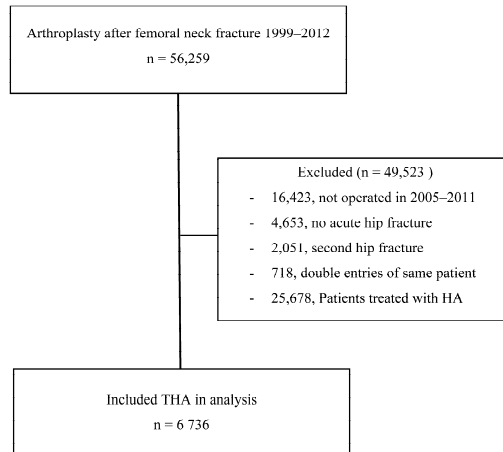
Arthroplasty after femoral neck fracture 1999–2012
n = 56,259

Excluded (n = 49,523 )
- 16,423, not operated in 2005–2011
- 4,653, no acute hip fracture
- 2,051, second hip fracture
- 718, double entries of same patient
- 25,678, Patients treated with HA

Included THA in analysis
n = 6 736